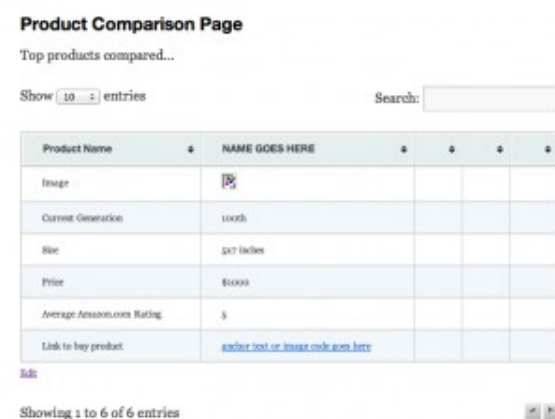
Product Comparison Page

Top products compared...

Show 10 entries

Search:

| Product Name | NAME GOES HERE | | | |
|---|---|---|---|---|
| Image | | | | |
| Current Generation | 100th | | | |
| Size | 5x7 inches | | | |
| Price | $1000 | | | |
| Average Amazon.com Rating | 5 | | | |
| Link to buy product | anchor text or image code goes here | | | |

Edit

Showing 1 to 6 of 6 entries